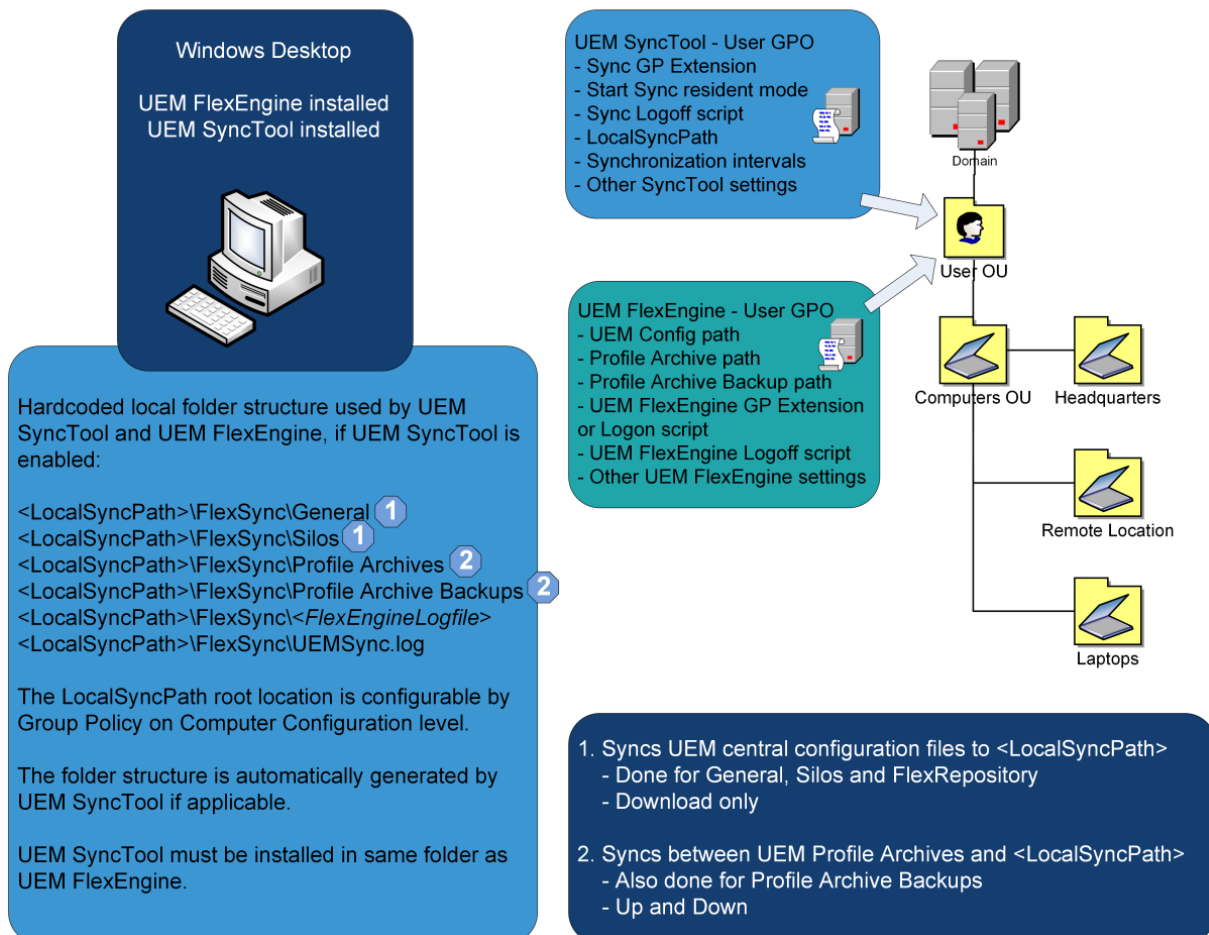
Windows Desktop

UEM FlexEngine installed
UEM SyncTool installed

Hardcoded local folder structure used by UEM SyncTool and UEM FlexEngine, if UEM SyncTool is enabled:

<LocalSyncPath>\FlexSync\General 1
<LocalSyncPath>\FlexSync\Silos 1
<LocalSyncPath>\FlexSync\Profile Archives 2
<LocalSyncPath>\FlexSync\Profile Archive Backups 2
<LocalSyncPath>\FlexSync\<FlexEngineLogfile>
<LocalSyncPath>\FlexSync\UEMSync.log

The LocalSyncPath root location is configurable by Group Policy on Computer Configuration level.

The folder structure is automatically generated by UEM SyncTool if applicable.

UEM SyncTool must be installed in same folder as UEM FlexEngine.

UEM SyncTool - User GPO
- Sync GP Extension
- Start Sync resident mode
- Sync Logoff script
- LocalSyncPath
- Synchronization intervals
- Other SyncTool settings

UEM FlexEngine - User GPO
- UEM Config path
- Profile Archive path
- Profile Archive Backup path
- UEM FlexEngine GP Extension or Logon script
- UEM FlexEngine Logoff script
- Other UEM FlexEngine settings

Domain

User OU

Computers OU

Headquarters

Remote Location

Laptops

1. Syncs UEM central configuration files to <LocalSyncPath>
- Done for General, Silos and FlexRepository
- Download only

2. Syncs between UEM Profile Archives and <LocalSyncPath>
- Also done for Profile Archive Backups
- Up and Down